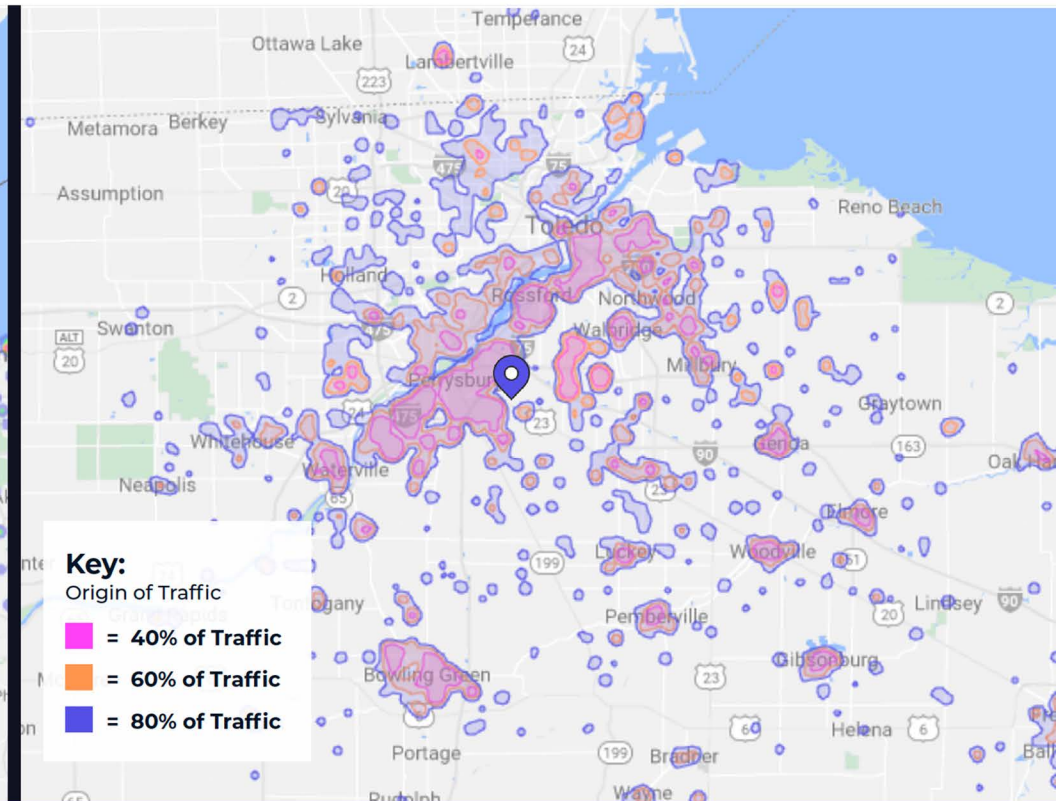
Temperance
Ottawa Lake
Lambertville
24
223
Metamora
Berkey
Sylvania
475
75
Assumption
20
Toledo
Reno Beach
Holland
2
Rossford
Northwood
2
Swanton
ALT 20
475
Walbridge
75
Millbury
Perrysburg
24
175
23
Graytown
Whitehouse
Genoa
163
90
Waterville
Oak Harbor
Neapolis
65
25
Elmore
Key:
Origin of Traffic
= 40% of Traffic
= 60% of Traffic
= 80% of Traffic
199
Luckey
Woodville
51
Tontogany
Grand Rapids
Pemberville
20
Lindsey
90
Bowling Green
Gibsonburg
23
6
6
Helena
Portage
199
Bradner
Wayne
Rudolph
65